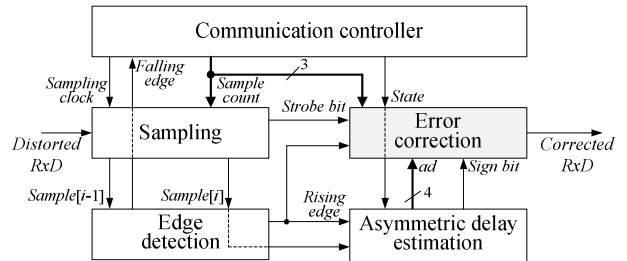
Communication controller

Sampling clock

Falling edge

Sample count

3

Strobe bit

State

Distorted RxD

Sampling

Error correction

Corrected RxD

ad

Sign bit

4

Sample[i-1]

Sample[i]

Rising edge

Edge detection

Asymmetric delay estimation